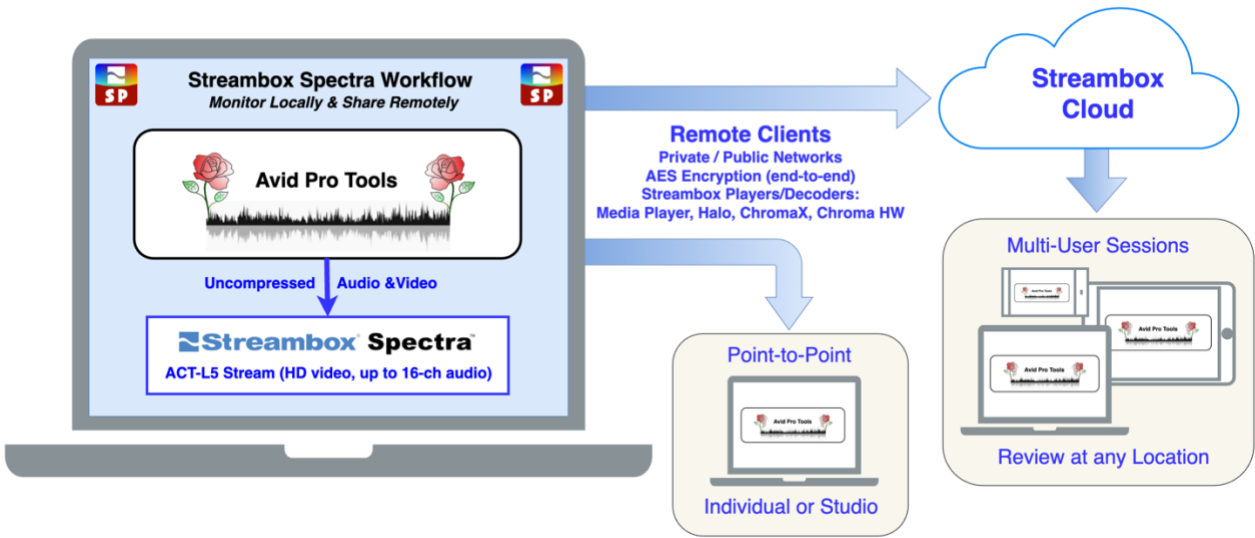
SP

Streambox Spectra Workflow
Monitor Locally & Share Remotely

SP

Avid Pro Tools

Uncompressed Audio &Video

Streambox Spectra™
ACT-L5 Stream (HD video, up to 16-ch audio)

Remote Clients
Private / Public Networks
AES Encryption (end-to-end)
Streambox Players/Decoders:
Media Player, Halo, ChromaX, Chroma HW

Streambox Cloud

Multi-User Sessions

Avid Pro Tools

Avid Pro Tools

Avid Pro Tools

Review at any Location

Point-to-Point

Avid Pro Tools

Individual or Studio